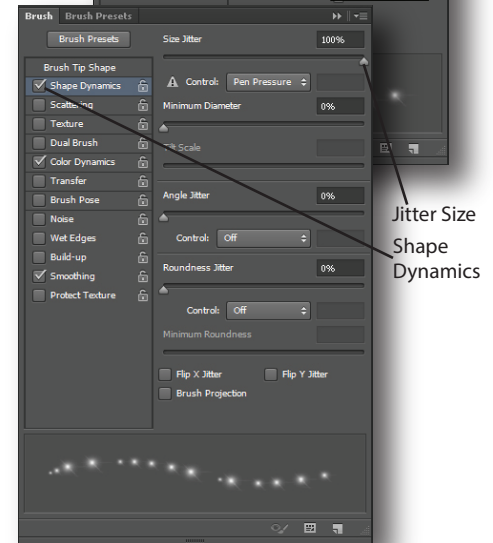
Brush Brush Presets

Brush Presets

Brush Tip Shape

Shape Dynamics

Scattering

Texture

Dual Brush

Color Dynamics

Transfer

Brush Pose

Noise

Wet Edges

Build-up

Smoothing

Protect Texture

Size Jitter 100%

Control: Pen Pressure

Minimum Diameter 0%

Tilt Scale

Angle Jitter 0%

Control: Off

Roundness Jitter 0%

Control: Off

Minimum Roundness

Flip X Jitter

Flip Y Jitter

Brush Projection

Jitter Size

Shape Dynamics